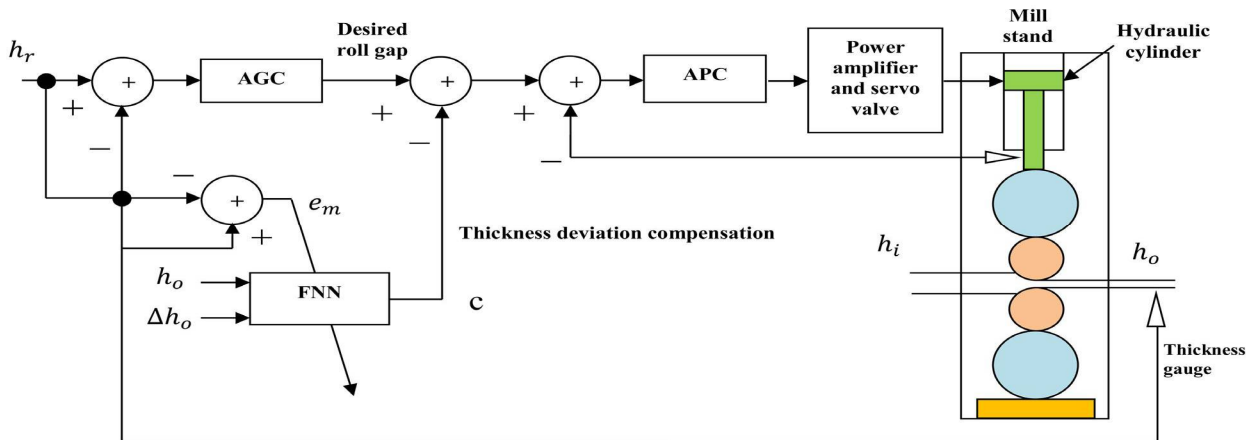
$h_r$

+

+

−

AGC

Desired roll gap

+

+

−

+

+

−

APC

Power amplifier and servo valve

Mill stand

Hydraulic cylinder

−

+

+

$e_m$

Thickness deviation compensation

$h_o$

$\Delta h_o$

FNN

c

$h_i$

$h_o$

Thickness gauge